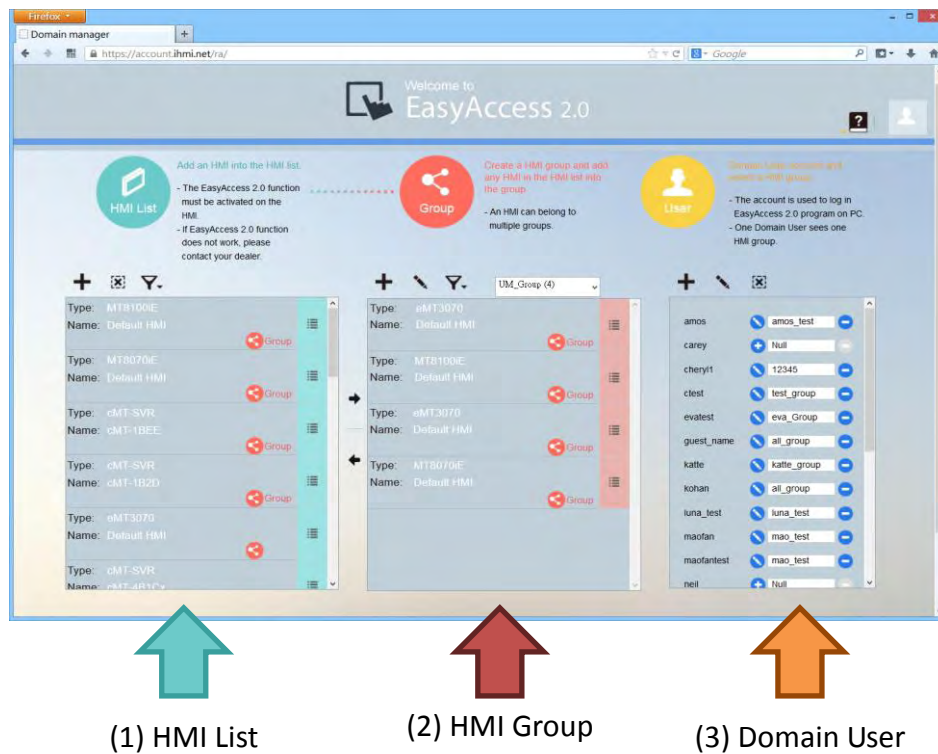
Firefox

Domain manager

https://account.ihmi.net/ra/

Google

Welcome to
EasyAccess 2.0

HMI List

Add an HMI into the HMI list.
- The EasyAccess 2.0 function must be activated on the HMI.
- If EasyAccess 2.0 function does not work, please contact your dealer.

Group

Create a HMI group and add any HMI in the HMI list into the group.
- An HMI can belong to multiple groups.

User

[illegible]
- The account is used to log in EasyAccess 2.0 program on PC.
- One Domain User sees one HMI group.

Type: MT8100iE
Name: Default HMI
Group

Type: MT8070iE
Name: Default HMI
Group

Type: cMT-SVR
Name: cMT-1BEE
Group

Type: cMT-SVR
Name: cMT-1B2D
Group

Type: eMT3070
Name: Default HMI

Type: cMT-SVR
Name: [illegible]

UM_Group (4)

Type: eMT3070
Name: Default HMI
Group

Type: MT8100iE
Name: Default HMI
Group

Type: eMT3070
Name: Default HMI
Group

Type: MT8070iE
Name: Default HMI
Group

| | |
|---|---|
| amos | amos_test |
| carey | Null |
| cheryl1 | 12345 |
| ctest | test_group |
| evatest | eva_Group |
| guest_name | all_group |
| katte | katte_group |
| kohan | all_group |
| luna_test | luna_test |
| maofan | mao_test |
| maofantest | mao_test |
| neil | Null |

(1) HMI List

(2) HMI Group

(3) Domain User